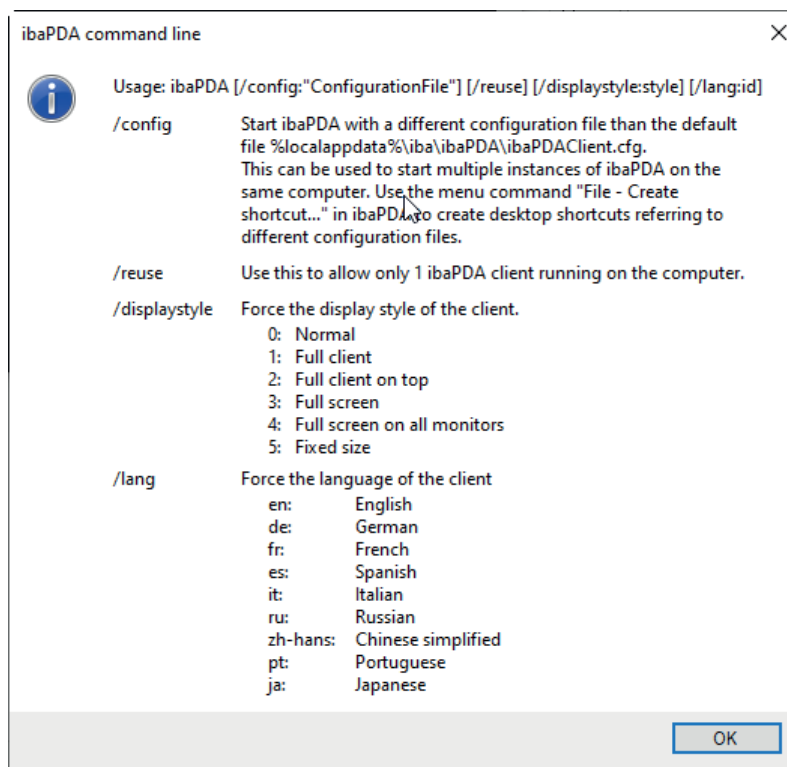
ibaPDA command line

×

Usage: ibaPDA [/config:"ConfigurationFile"] [/reuse] [/displaystyle:style] [/lang:id]

/config Start ibaPDA with a different configuration file than the default file %localappdata%\iba\ibaPDA\ibaPDAClient.cfg.
This can be used to start multiple instances of ibaPDA on the same computer. Use the menu command "File - Create shortcut..." in ibaPDA to create desktop shortcuts referring to different configuration files.

/reuse Use this to allow only 1 ibaPDA client running on the computer.

/displaystyle Force the display style of the client.
0: Normal
1: Full client
2: Full client on top
3: Full screen
4: Full screen on all monitors
5: Fixed size

/lang Force the language of the client
en: English
de: German
fr: French
es: Spanish
it: Italian
ru: Russian
zh-hans: Chinese simplified
pt: Portuguese
ja: Japanese

OK